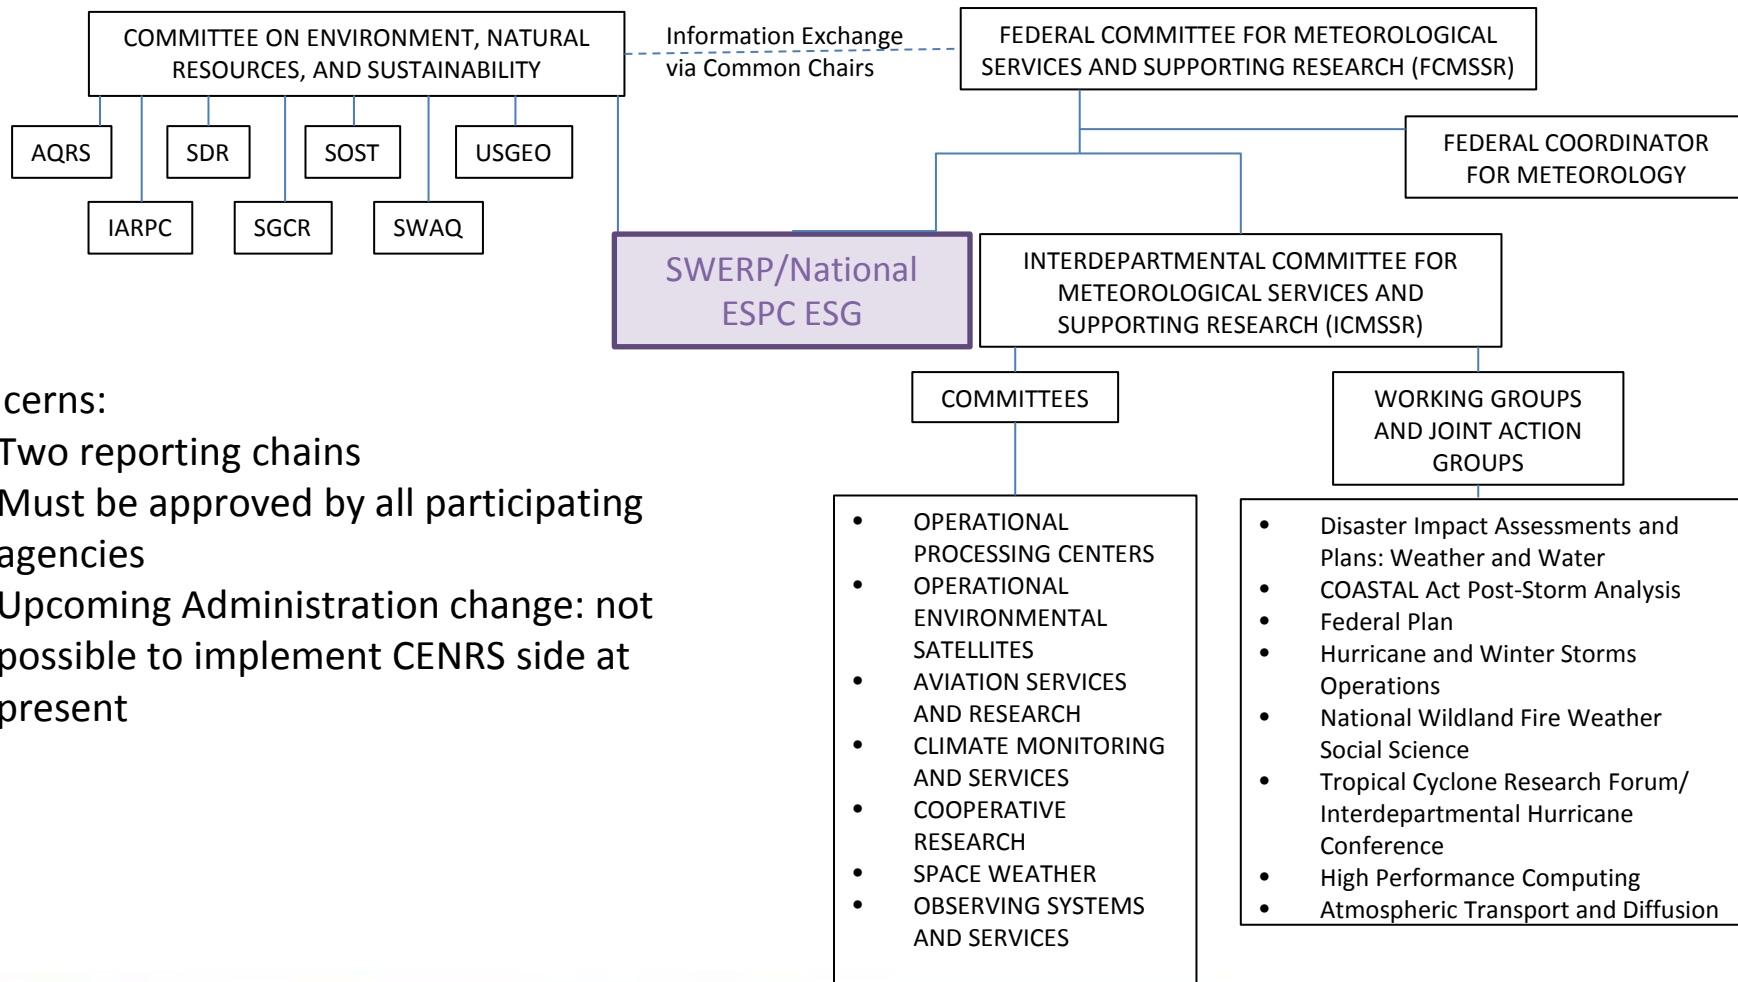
COMMITTEE ON ENVIRONMENT, NATURAL RESOURCES, AND SUSTAINABILITY

Information Exchange via Common Chairs

FEDERAL COMMITTEE FOR METEOROLOGICAL SERVICES AND SUPPORTING RESEARCH (FCMSSR)

AQRS

SDR

SOST

USGEO

IARPC

SGCR

SWAQ

FEDERAL COORDINATOR FOR METEOROLOGY

SWERP/National ESPC ESG

INTERDEPARTMENTAL COMMITTEE FOR METEOROLOGICAL SERVICES AND SUPPORTING RESEARCH (ICMSSR)

COMMITTEES

WORKING GROUPS AND JOINT ACTION GROUPS

cerns:
Two reporting chains
Must be approved by all participating agencies
Upcoming Administration change: not possible to implement CENRS side at present

- OPERATIONAL PROCESSING CENTERS
- OPERATIONAL ENVIRONMENTAL SATELLITES
- AVIATION SERVICES AND RESEARCH
- CLIMATE MONITORING AND SERVICES
- COOPERATIVE RESEARCH
- SPACE WEATHER
- OBSERVING SYSTEMS AND SERVICES

- Disaster Impact Assessments and Plans: Weather and Water
- COASTAL Act Post-Storm Analysis
- Federal Plan
- Hurricane and Winter Storms Operations
- National Wildland Fire Weather Social Science
- Tropical Cyclone Research Forum/ Interdepartmental Hurricane Conference
- High Performance Computing
- Atmospheric Transport and Diffusion